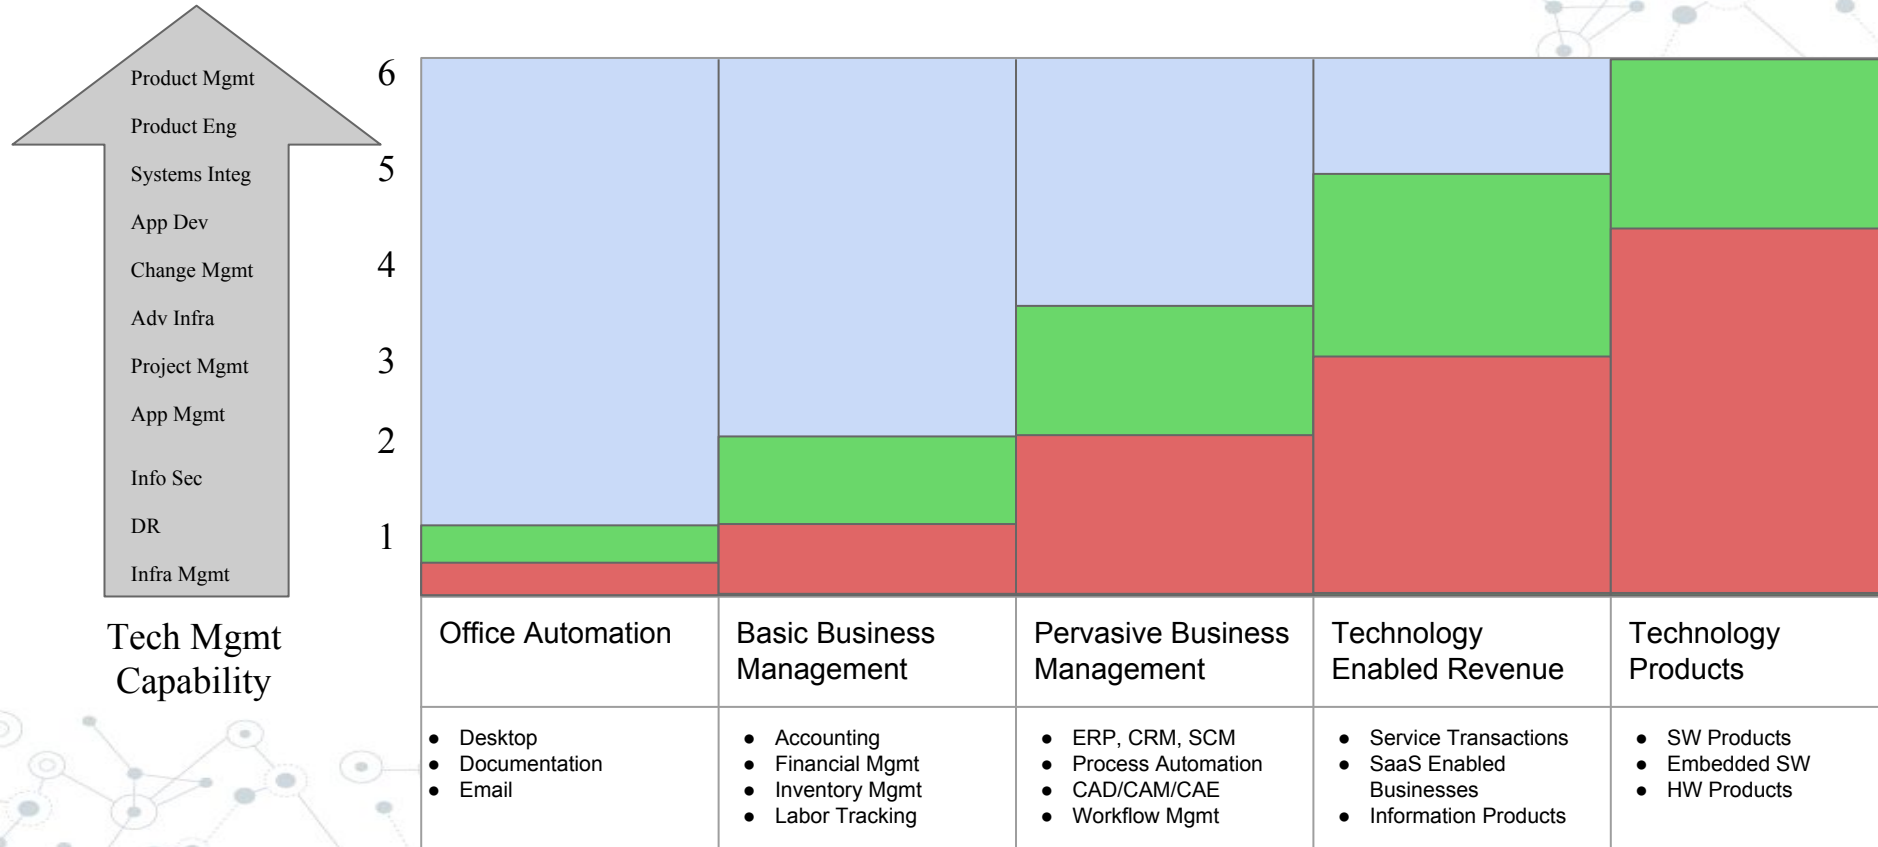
Product Mgmt
Product Eng
Systems Integ
App Dev
Change Mgmt
Adv Infra
Project Mgmt
App Mgmt
Info Sec
DR
Infra Mgmt

Tech Mgmt Capability

6
5
4
3
2
1

| Office Automation | Basic Business Management | Pervasive Business Management | Technology Enabled Revenue | Technology Products |
|---|---|---|---|---|
| • Desktop • Documentation • Email | • Accounting • Financial Mgmt • Inventory Mgmt • Labor Tracking | • ERP, CRM, SCM • Process Automation • CAD/CAM/CAE • Workflow Mgmt | • Service Transactions • SaaS Enabled Businesses • Information Products | • SW Products • Embedded SW • HW Products |